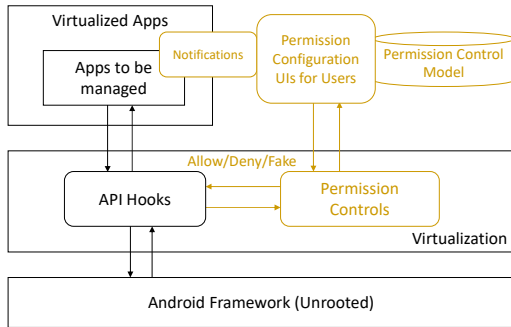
Virtualized Apps

Apps to be managed

Notifications

Permission Configuration UIs for Users

Permission Control Model

Allow/Deny/Fake

API Hooks

Permission Controls

Virtualization

Android Framework (Unrooted)